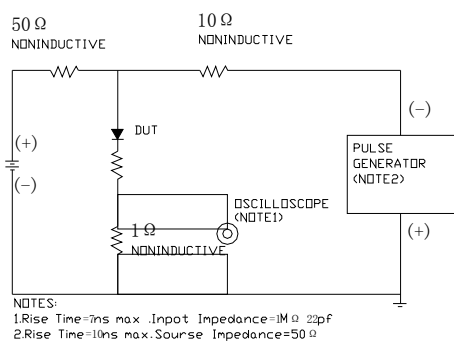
50 Ω
NONINDUCTIVE

10 Ω
NONINDUCTIVE

(−)

DUT

(+)

(−)

PULSE GENERATOR (NOTE2)

OSCILLOSCOPE (NOTE1)

1 Ω
NONINDUCTIVE

(+)

NOTES:
1.Rise Time=7ns max .Inpot Impedance=1M Ω 22pf
2.Rise Time=10ns max.Sourse Impedance=50 Ω